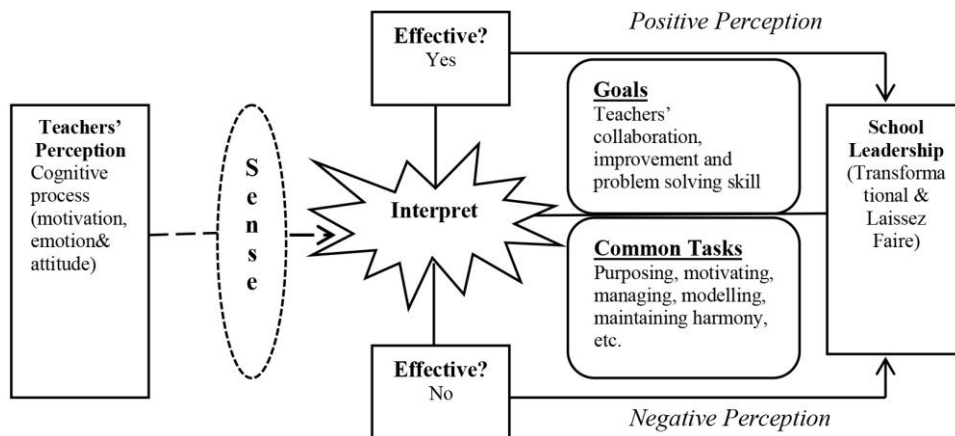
Positive Perception

Effective?
Yes

Teachers' Perception
Cognitive process (motivation, emotion& attitude)

S
e
n
s
e

Interpret

Goals
Teachers' collaboration, improvement and problem solving skill

Common Tasks
Purposing, motivating, managing, modelling, maintaining harmony, etc.

School Leadership (Transforma tional & Laissez Faire)

Effective?
No

Negative Perception